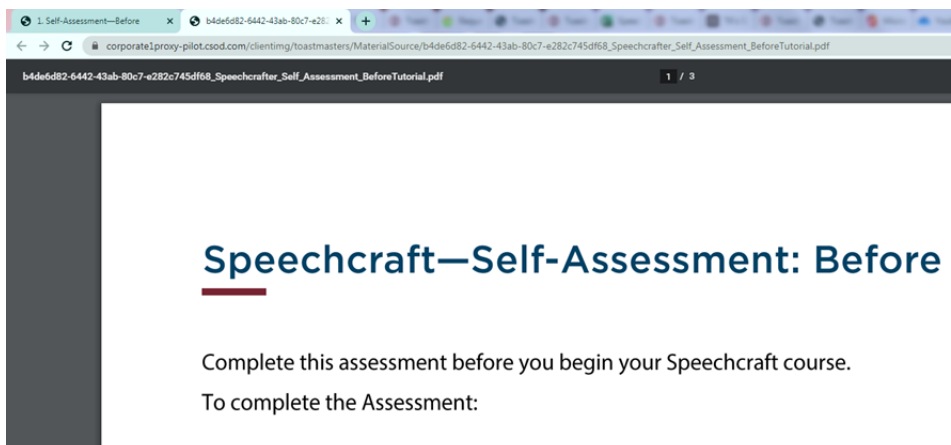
1. Self-Assessment—Before ×
b4de6d82-6442-43ab-80c7-e282 ×
+

corporate1proxy-pilot.csod.com/clientimg/toastmasters/MaterialSource/b4de6d82-6442-43ab-80c7-e282c745df68_Speechcrafter_Self_Assessment_BeforeTutorial.pdf

b4de6d82-6442-43ab-80c7-e282c745df68_Speechcrafter_Self_Assessment_BeforeTutorial.pdf

1 / 3

Speechcraft—Self-Assessment: Before

Complete this assessment before you begin your Speechcraft course.

To complete the Assessment: